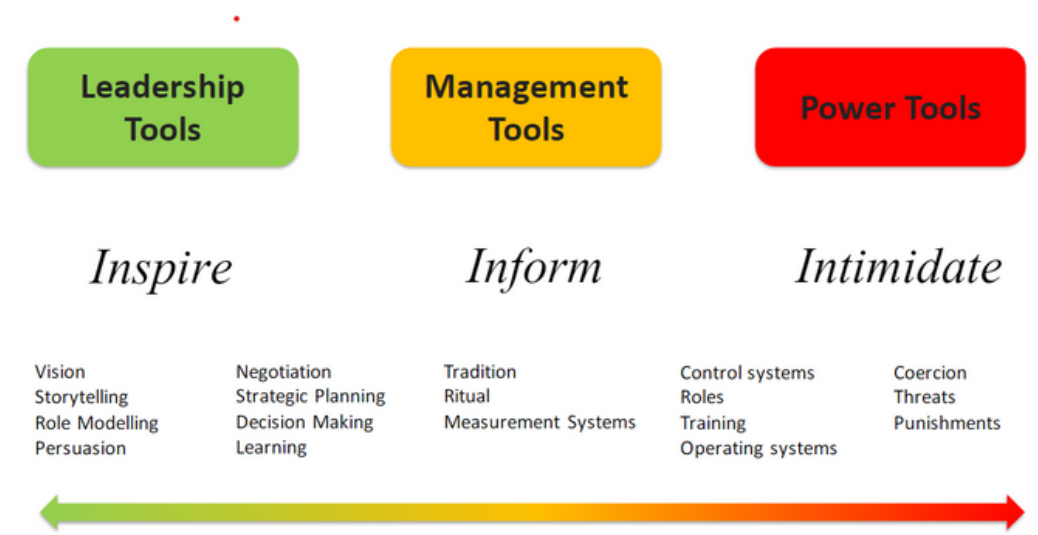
Leadership Tools

Management Tools

Power Tools

Inspire

Inform

Intimidate

Vision
Storytelling
Role Modelling
Persuasion

Negotiation
Strategic Planning
Decision Making
Learning

Tradition
Ritual
Measurement Systems

Control systems
Roles
Training
Operating systems

Coercion
Threats
Punishments